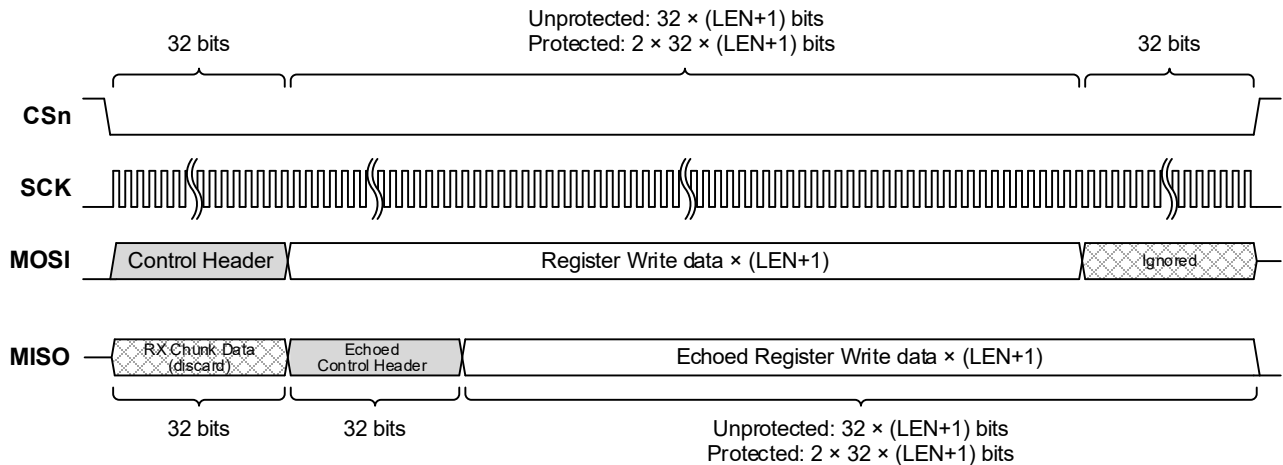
32 bits

Unprotected: 32 × (LEN+1) bits
Protected: 2 × 32 × (LEN+1) bits

32 bits

CSn

SCK

MOSI

Control Header

Register Write data × (LEN+1)

Ignored

MISO

RX Chunk Data (discard)

Echoed Control Header

Echoed Register Write data × (LEN+1)

32 bits

32 bits

Unprotected: 32 × (LEN+1) bits
Protected: 2 × 32 × (LEN+1) bits